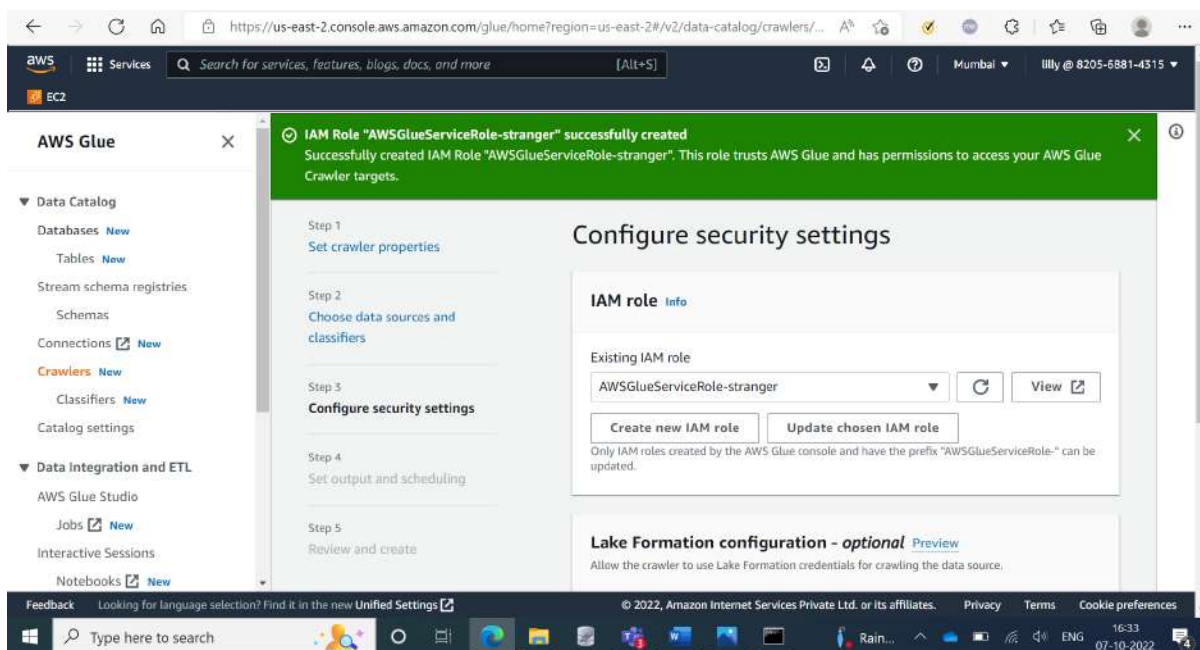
https://us-east-2.console.aws.amazon.com/glue/home?region=us-east-2#/v2/data-catalog/crawlers/...

aws Services Search for services, features, blogs, docs, and more [Alt+S]

Mumbai ▾ lilly @ 8205-6881-4315 ▾

EC2

AWS Glue

▼ Data Catalog
Databases New
Tables New
Stream schema registries
Schemas
Connections New
Crawlers New
Classifiers New
Catalog settings

▼ Data Integration and ETL
AWS Glue Studio
Jobs New
Interactive Sessions
Notebooks New

IAM Role "AWSGlueServiceRole-stranger" successfully created
Successfully created IAM Role "AWSGlueServiceRole-stranger". This role trusts AWS Glue and has permissions to access your AWS Glue Crawler targets.

Step 1
Set crawler properties

Step 2
Choose data sources and classifiers

Step 3
Configure security settings

Step 4
Set output and scheduling

Step 5
Review and create

Configure security settings

IAM role Info

Existing IAM role
AWSGlueServiceRole-stranger
View

Create new IAM role
Update chosen IAM role
Only IAM roles created by the AWS Glue console and have the prefix "AWSGlueServiceRole-" can be updated.

Lake Formation configuration - *optional* Preview
Allow the crawler to use Lake Formation credentials for crawling the data source.

Feedback Looking for language selection? Find it in the new Unified Settings
© 2022, Amazon Internet Services Private Ltd. or its affiliates. Privacy Terms Cookie preferences

Type here to search
Rain...
ENG 16:33 07-10-2022